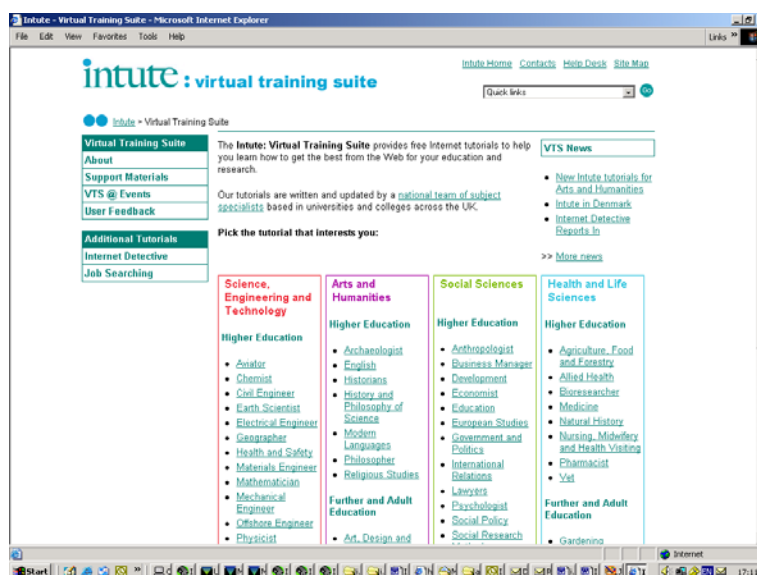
Intute - Virtual Training Suite - Microsoft Internet Explorer

File Edit View Favorites Tools Help

Links »

intute : virtual training suite

Intute Home Contacts Help Desk Site Map

Quick links

Go

Intute » Virtual Training Suite

Virtual Training Suite
About
Support Materials
VTS @ Events
User Feedback

Additional Tutorials
Internet Detective
Job Searching

The Intute: Virtual Training Suite provides free Internet tutorials to help you learn how to get the best from the Web for your education and research.

Our tutorials are written and updated by a national team of subject specialists based in universities and colleges across the UK.

Pick the tutorial that interests you:

VTS News

- New Intute tutorials for Arts and Humanities
- Intute in Denmark
- Internet Detective Reports In

>> More news

Science, Engineering and Technology

Higher Education

- Aviator
- Chemist
- Civil Engineer
- Earth Scientist
- Electrical Engineer
- Geographer
- Health and Safety
- Materials Engineer
- Mathematician
- Mechanical Engineer
- Offshore Engineer
- Physicist

Arts and Humanities

Higher Education

- Archaeologist
- English
- Historians
- History and Philosophy of Science
- Modern Languages
- Philosopher
- Religious Studies

Further and Adult Education

- Art, Design and

Social Sciences

Higher Education

- Anthropologist
- Business Manager
- Development
- Economist
- Education
- European Studies
- Government and Politics
- International Relations
- Lawyers
- Psychologist
- Social Policy
- Social Research

Health and Life Sciences

Higher Education

- Agriculture, Food and Forestry
- Allied Health
- Bioresearcher
- Medicine
- Natural History
- Nursing, Midwifery and Health Visiting
- Pharmacist
- Vet

Further and Adult Education

- Gardening

Internet

Start

17:1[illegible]